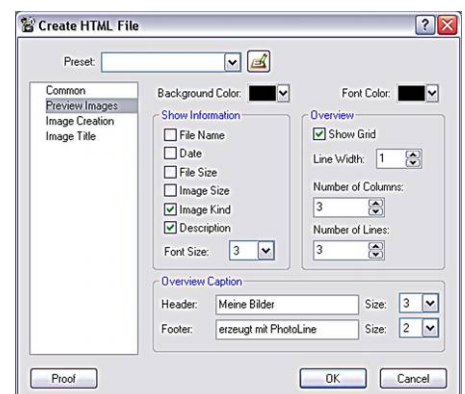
Create HTML File

Preset:

Common
Preview Images
Image Creation
Image Title

Background Color:
Font Color:

Show Information
File Name
Date
File Size
Image Size
Image Kind
Description
Font Size: 3

Overview
Show Grid
Line Width: 1
Number of Columns:
3
Number of Lines:
3

Overview Caption
Header: Meine Bilder Size: 3
Footer: erzeugt mit PhotoLine Size: 2

Proof
OK
Cancel